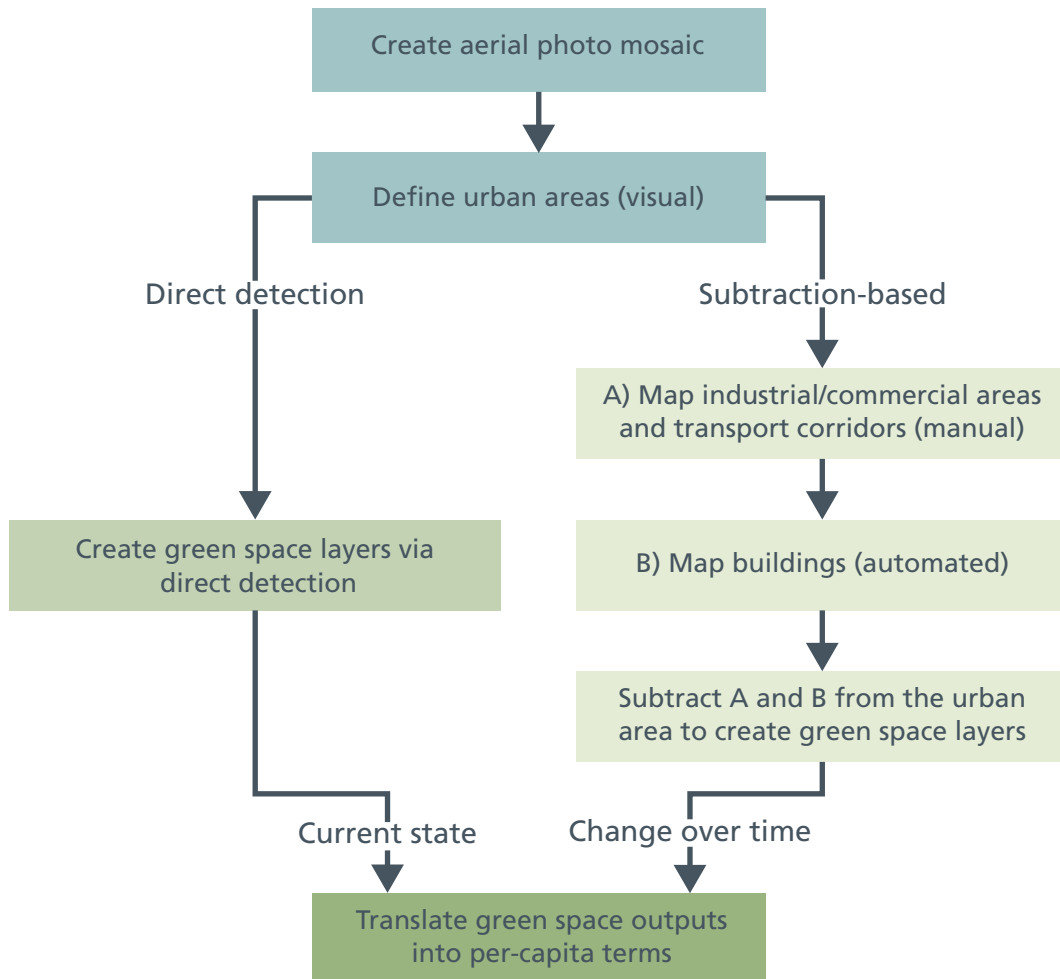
Create aerial photo mosaic

Define urban areas (visual)

Direct detection

Subtraction-based

A) Map industrial/commercial areas and transport corridors (manual)

Create green space layers via direct detection

B) Map buildings (automated)

Subtract A and B from the urban area to create green space layers

Current state

Change over time

Translate green space outputs into per-capita terms